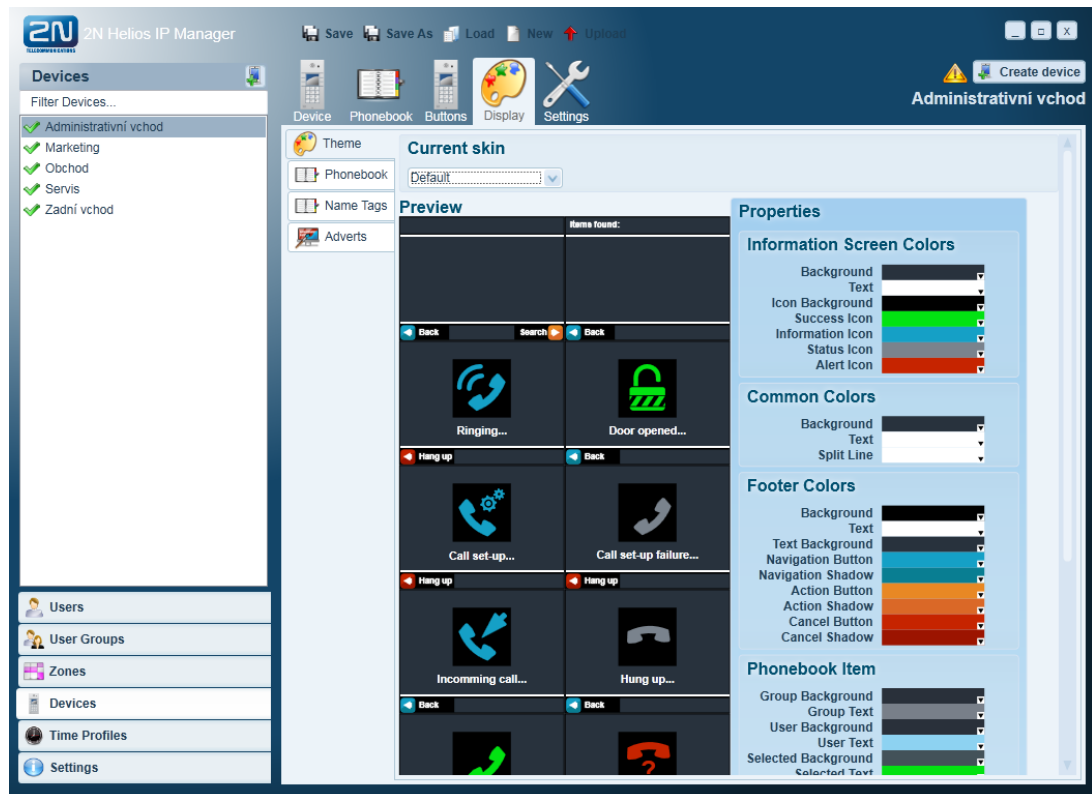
2N TELECOMMUNICATIONS 2N Helios IP Manager

Save Save As Load New Upload

_ □ X

Devices

Filter Devices...

Administrativní vchod
Marketing
Obchod
Servis
Zadní vchod

Users
User Groups
Zones
Devices
Time Profiles
Settings

Device Phonebook Buttons Display Settings

Create device

Administrativní vchod

Theme
Phonebook
Name Tags
Adverts

Current skin

Default

Preview

Items found:

Back Search Back

Ringing...

Door opened...

Hang up Back

Call set-up...

Call set-up failure...

Hang up Hang up

Incomming call...

Hung up...

Back Back

Properties

Information Screen Colors

Background
Text
Icon Background
Success Icon
Information Icon
Status Icon
Alert Icon

Common Colors

Background
Text
Split Line

Footer Colors

Background
Text
Text Background
Navigation Button
Navigation Shadow
Action Button
Action Shadow
Cancel Button
Cancel Shadow

Phonebook Item

Group Background
Group Text
User Background
User Text
Selected Background
Selected Text